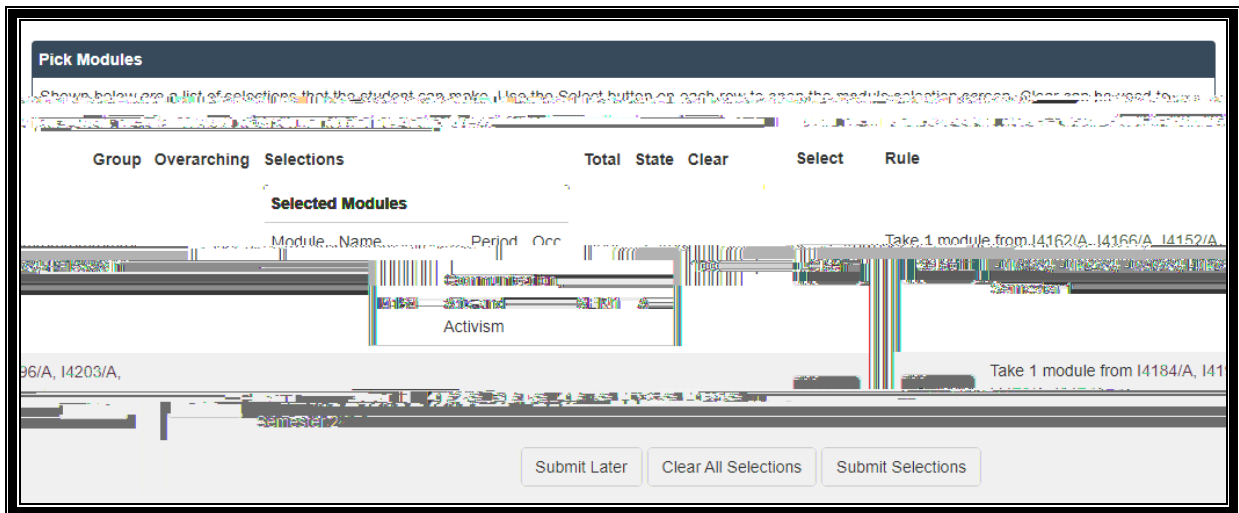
Pick Modules

Shown below are a list of selections that the student can make. Use the Select button on each row to open the module selection screen. Clear can be used to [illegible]

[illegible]

| Group | Overarching | Selections | Total | State | Clear | Select | Rule |
|---|---|---|---|---|---|---|---|

Selected Modules

| Module | Name | Period | Occ |
|---|---|---|---|
| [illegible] | Communication, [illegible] and Activism | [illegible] | A |

Take 1 module from I4162/A, I4166/A, I4152/A, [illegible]

Semester 1

96/A, I4203/A,

Take 1 module from I4184/A, I41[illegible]

semester 2

Submit Later Clear All Selections Submit Selections